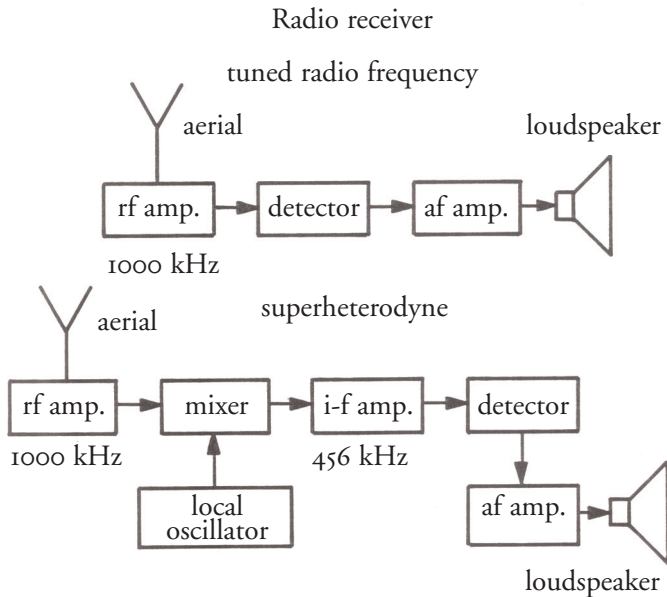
Radio receiver

tuned radio frequency

aerial

loudspeaker

rf amp.

detector

af amp.

1000 kHz

superheterodyne

aerial

rf amp.

mixer

i-f amp.

detector

1000 kHz

456 kHz

local oscillator

af amp.

loudspeaker